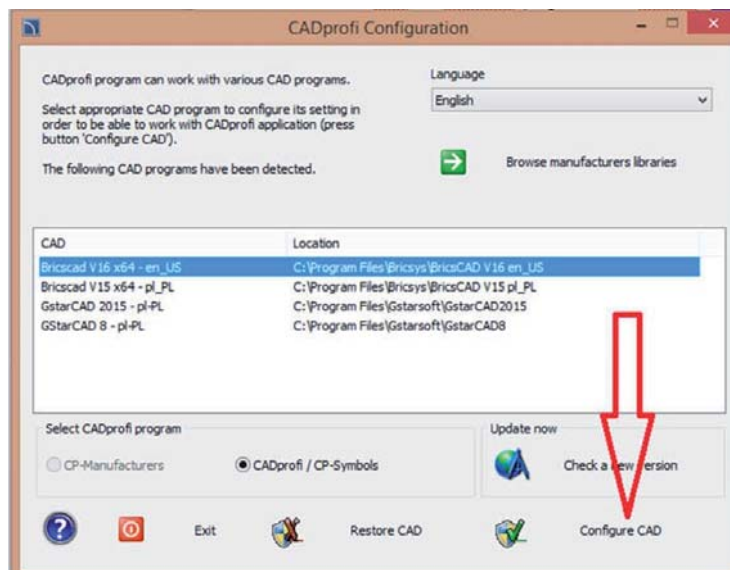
CADprofi Configuration

CADprofi program can work with various CAD programs.

Select appropriate CAD program to configure its setting in order to be able to work with CADprofi application (press button 'Configure CAD').

The following CAD programs have been detected.

Language

English

Browse manufacturers libraries

| CAD | Location |
|---|---|
| Bricscad V16 x64 - en_US | C:\Program Files\Bricsys\BricsCAD V16 en_US |
| Bricscad V15 x64 - pl_PL | C:\Program Files\Bricsys\BricsCAD V15 pl_PL |
| GstarCAD 2015 - pl-PL | C:\Program Files\Gstarsoft\GstarCAD2015 |
| GStarCAD 8 - pl-PL | C:\Program Files\Gstarsoft\GstarCAD8 |

Select CADprofi program

CP-Manufacturers

CADprofi / CP-Symbols

Update now

Check a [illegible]ersion

Exit

Restore CAD

Configure CAD